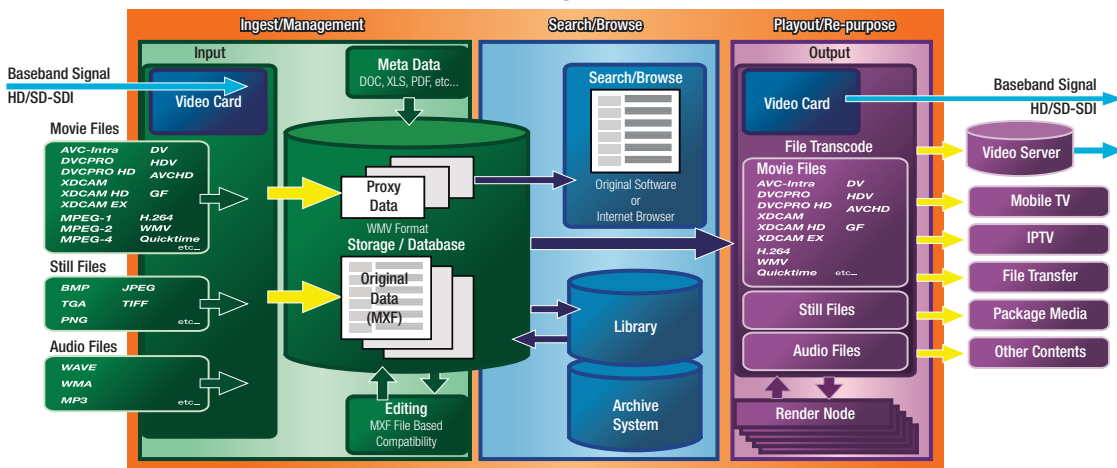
Ingest/Management

Search/Browse

Playout/Re-purpose

Input

Meta Data
DOC, XLS, PDF, etc...

Baseband Signal
HD/SD-SDI

Video Card

Movie Files

AVC-Intra
DVCPRO
DVCPRO HD
XDCAM
XDCAM HD
XDCAM EX
MPEG-1
MPEG-2
MPEG-4

DV
HDV
AVCHD
GF
H.264
WMV
Quicktime
etc...

Still Files

BMP
TGA
PNG

JPEG
TIFF
etc...

Audio Files

WAVE
WMA
MP3
etc...

Proxy
Data

WMV Format

Storage / Database

Original
Data
(MXF)

Editing
MXF File Based
Compatibility

Search/Browse

Original Software
or
Internet Browser

Library

Archive
System

Output

Video Card

Baseband Signal
HD/SD-SDI

File Transcode

Movie Files

AVC-Intra
DVCPRO
DVCPRO HD
XDCAM
XDCAM HD
XDCAM EX
H.264
WMV
Quicktime

DV
HDV
AVCHD
GF
etc...

Still Files

Audio Files

Render Node

Video Server

Mobile TV

IPTV

File Transfer

Package Media

Other Contents